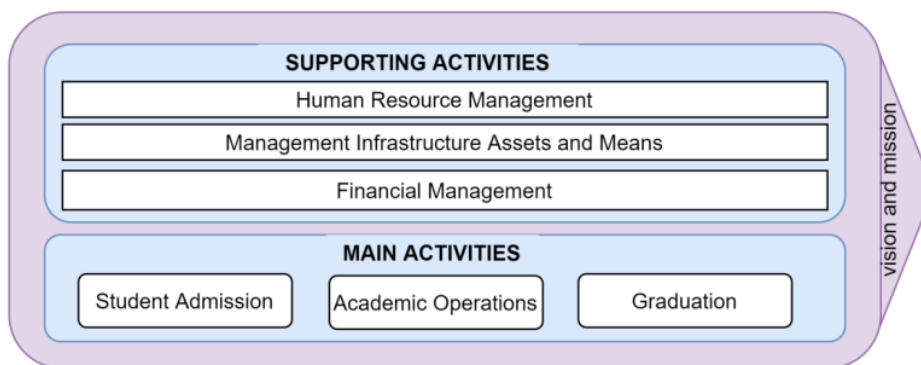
SUPPORTING ACTIVITIES

Human Resource Management

Management Infrastructure Assets and Means

Financial Management

MAIN ACTIVITIES

Student Admission

Academic Operations

Graduation

vision and mission